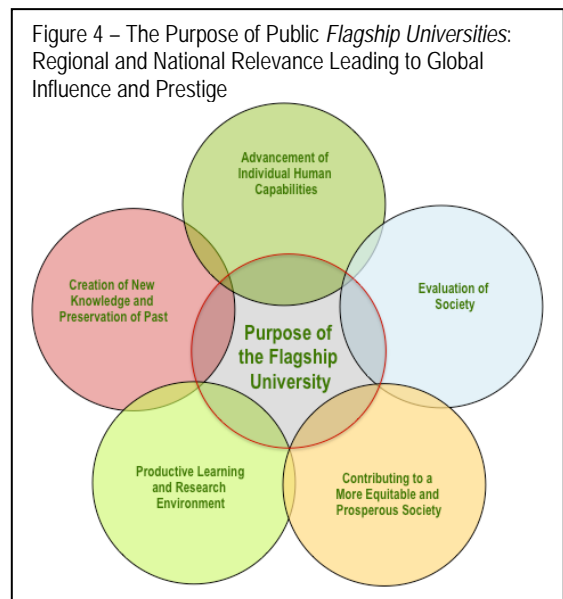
Figure 4 – The Purpose of Public *Flagship Universities*: Regional and National Relevance Leading to Global Influence and Prestige

Advancement of Individual Human Capabilities

Creation of New Knowledge and Preservation of Past

Evaluation of Society

Purpose of the Flagship University

Productive Learning and Research Environment

Contributing to a More Equitable and Prosperous Society